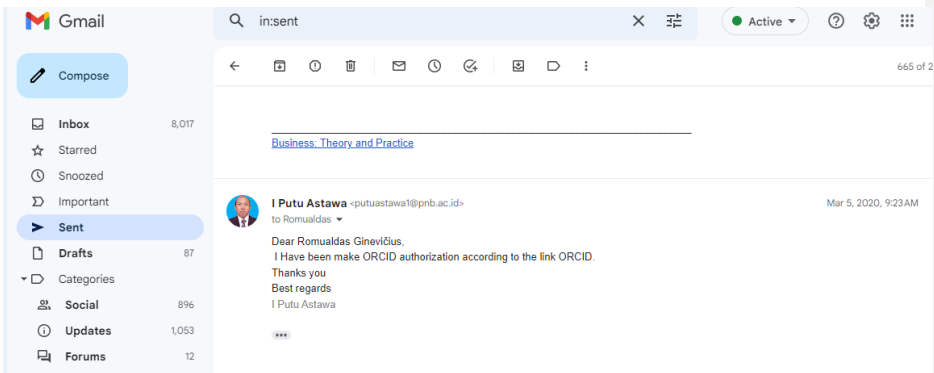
Gmail

in:sent

Active

Compose

Inbox 8,017
Starred
Snoozed
Important
Sent
Drafts 87
Categories
Social 896
Updates 1,053
Forums 12

665 of 2

Business: Theory and Practice

I Putu Astawa <putuastawa1@pnb.ac.id>
to Romualdas

Mar 5, 2020, 9:23 AM

Dear Romualdas Ginevičius,
I Have been make ORCID authorization according to the link ORCID.
Thanks you
Best regards
I Putu Astawa